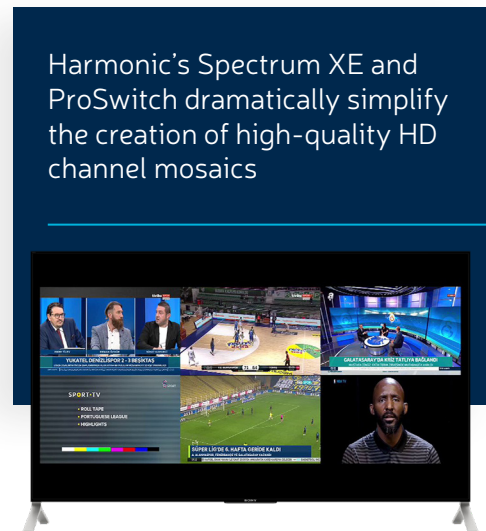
Harmonic's Spectrum XE and ProSwitch dramatically simplify the creation of high-quality HD channel mosaics

YUKATEL DENİZLİSPOR 2 - 3 BEŞİKTAŞ

GALATASARAY'DA KRİZ TATLIYA BAĞLANDI

SPORT-TV
• ROLL TAPE
• PORTUGUESE LEAGUE
• HIGHLIGHTS

SÜPER LİG'DE 6. HAFTA GERİDE KALDI

SONY